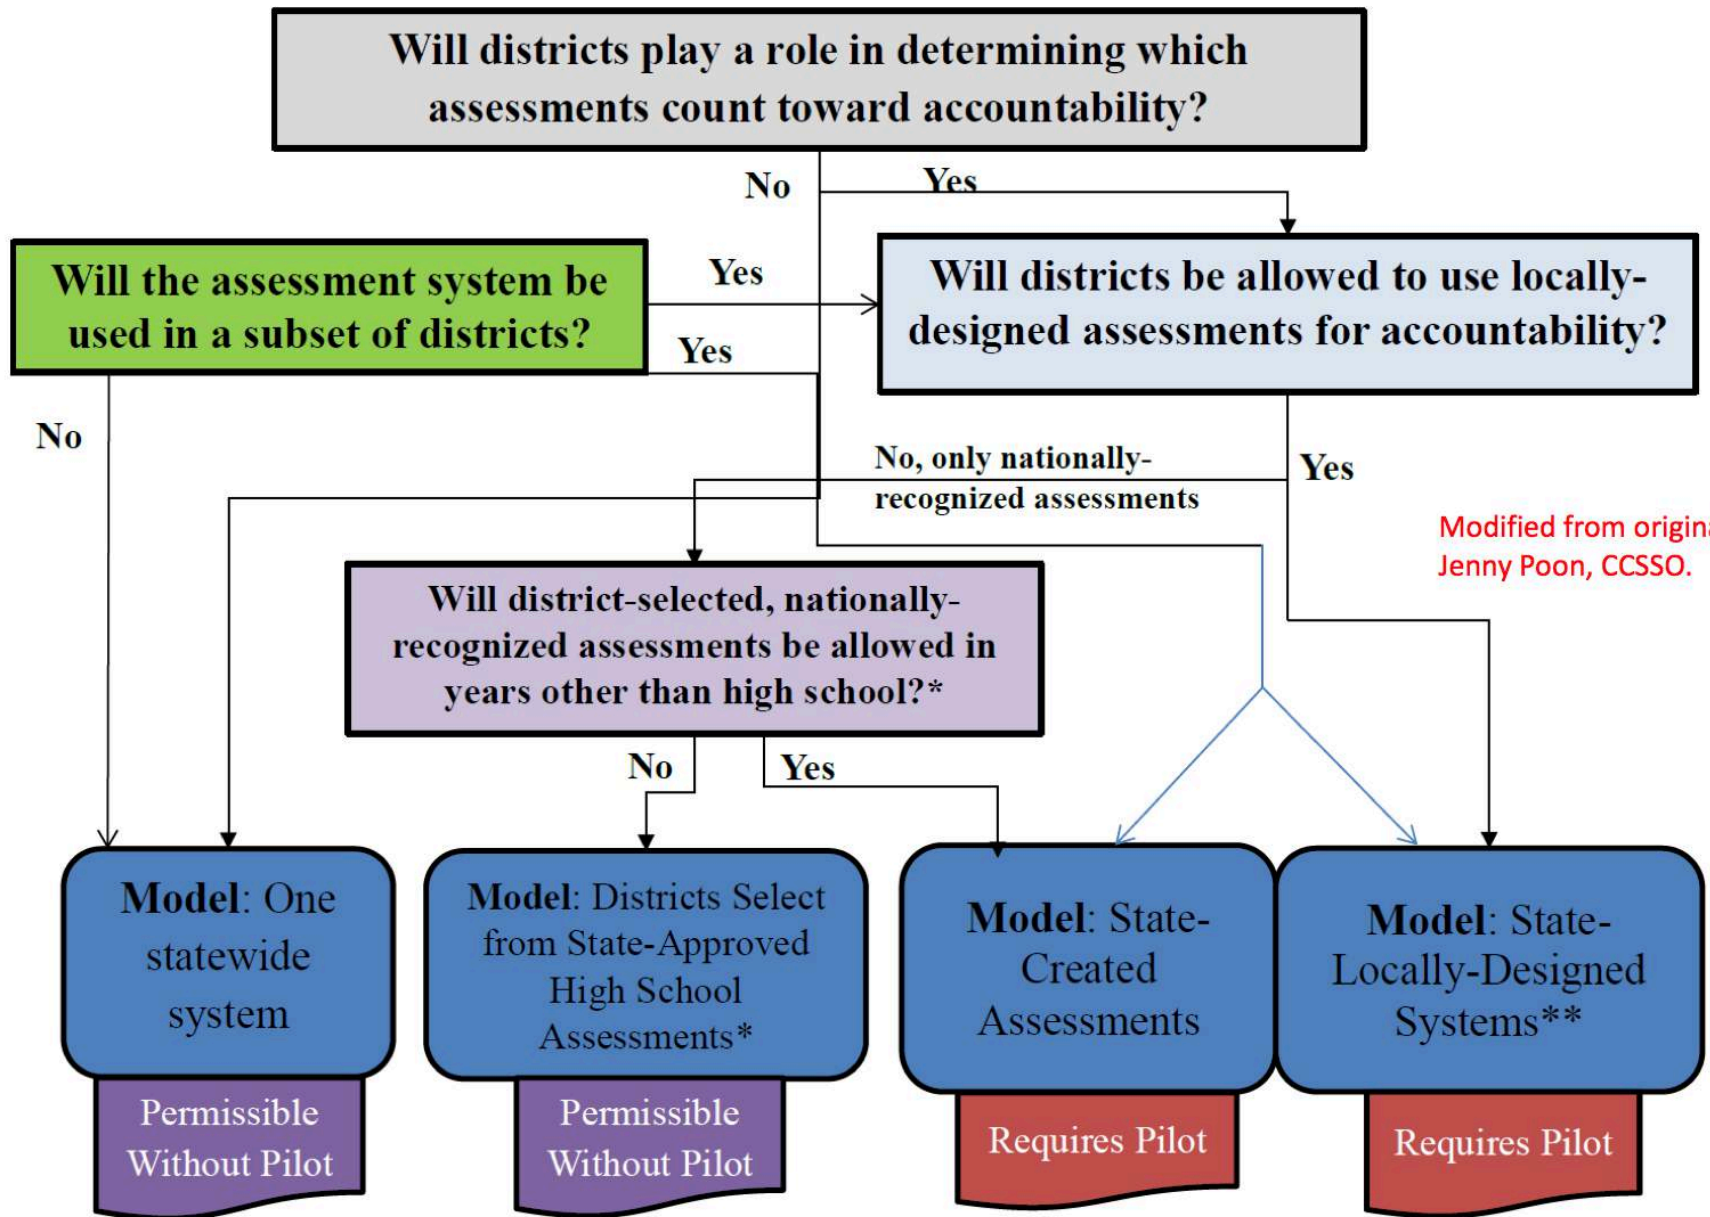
Will districts play a role in determining which assessments count toward accountability?

No

Yes

Will the assessment system be used in a subset of districts?

Yes

Yes

Will districts be allowed to use locally-designed assessments for accountability?

No

No, only nationally-recognized assessments

Yes

Modified from origin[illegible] Jenny Poon, CCSSO.

Will district-selected, nationally-recognized assessments be allowed in years other than high school?*

No

Yes

**Model**: One statewide system

Permissible Without Pilot

**Model**: Districts Select from State-Approved High School Assessments*

Permissible Without Pilot

**Model**: State-Created Assessments

Requires Pilot

**Model**: State-Locally-Designed Systems**

Requires Pilot